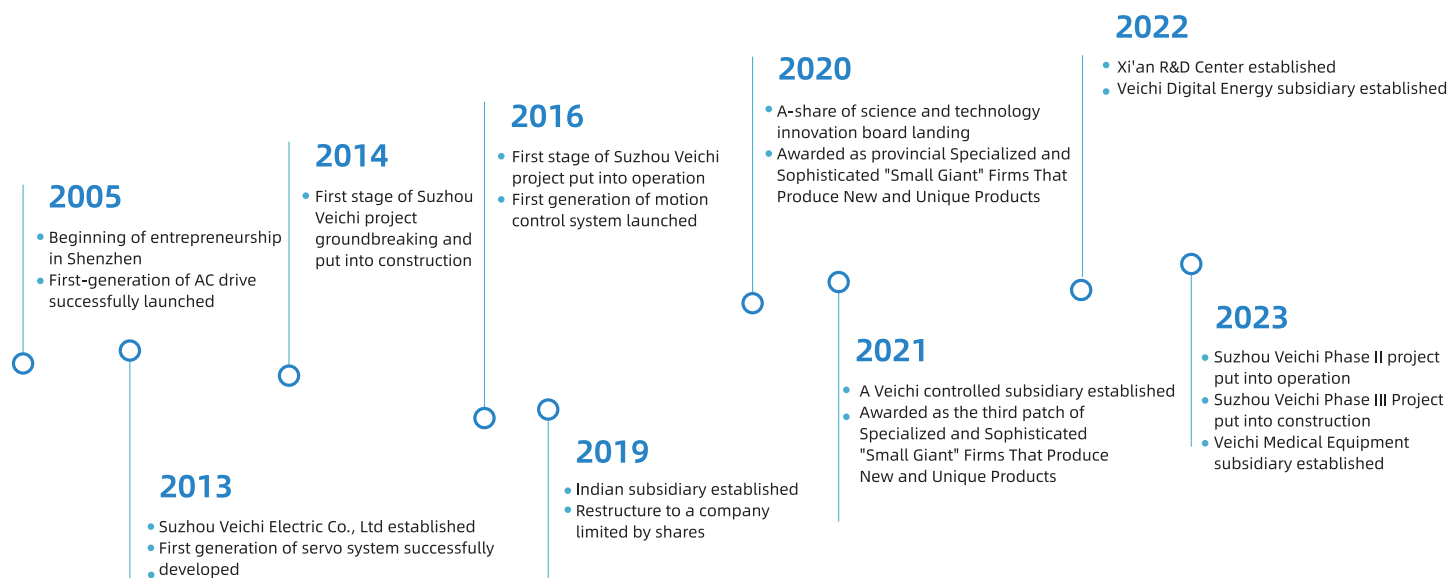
2005

Beginning of entrepreneurship in Shenzhen

First-generation of AC drive successfully launched

2013

Suzhou Veichi Electric Co., Ltd established

First generation of servo system successfully developed

2014

First stage of Suzhou Veichi project groundbreaking and put into construction

2016

First stage of Suzhou Veichi project put into operation

First generation of motion control system launched

2019

Indian subsidiary established

Restructure to a company limited by shares

2020

A-share of science and technology innovation board landing

Awarded as provincial Specialized and Sophisticated "Small Giant" Firms That Produce New and Unique Products

2021

A Veichi controlled subsidiary established

Awarded as the third patch of Specialized and Sophisticated "Small Giant" Firms That Produce New and Unique Products

2022

Xi'an R&D Center established

Veichi Digital Energy subsidiary established

2023

Suzhou Veichi Phase II project put into operation

Suzhou Veichi Phase III Project put into construction

Veichi Medical Equipment subsidiary established